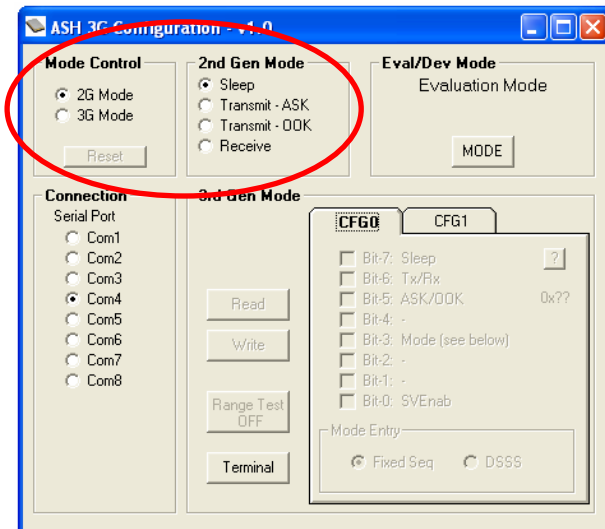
ASH 3G Configuration - v1.0

Mode Control
2G Mode
3G Mode
Reset

2nd Gen Mode
Sleep
Transmit - ASK
Transmit - OOK
Receive

Eval/Dev Mode
Evaluation Mode
MODE

Connection
Serial Port
Com1
Com2
Com3
Com4
Com5
Com6
Com7
Com8

3rd Gen Mode
Read
Write
Range Test OFF
Terminal

CFG0
CFG1
Bit-7: Sleep
?
Bit-6: Tx/Rx
Bit-5: ASK/OOK
0x??
Bit-4: -
Bit-3: Mode (see below)
Bit-2: -
Bit-1: -
Bit-0: SVEnab
Mode Entry
Fixed Seq
DSSS